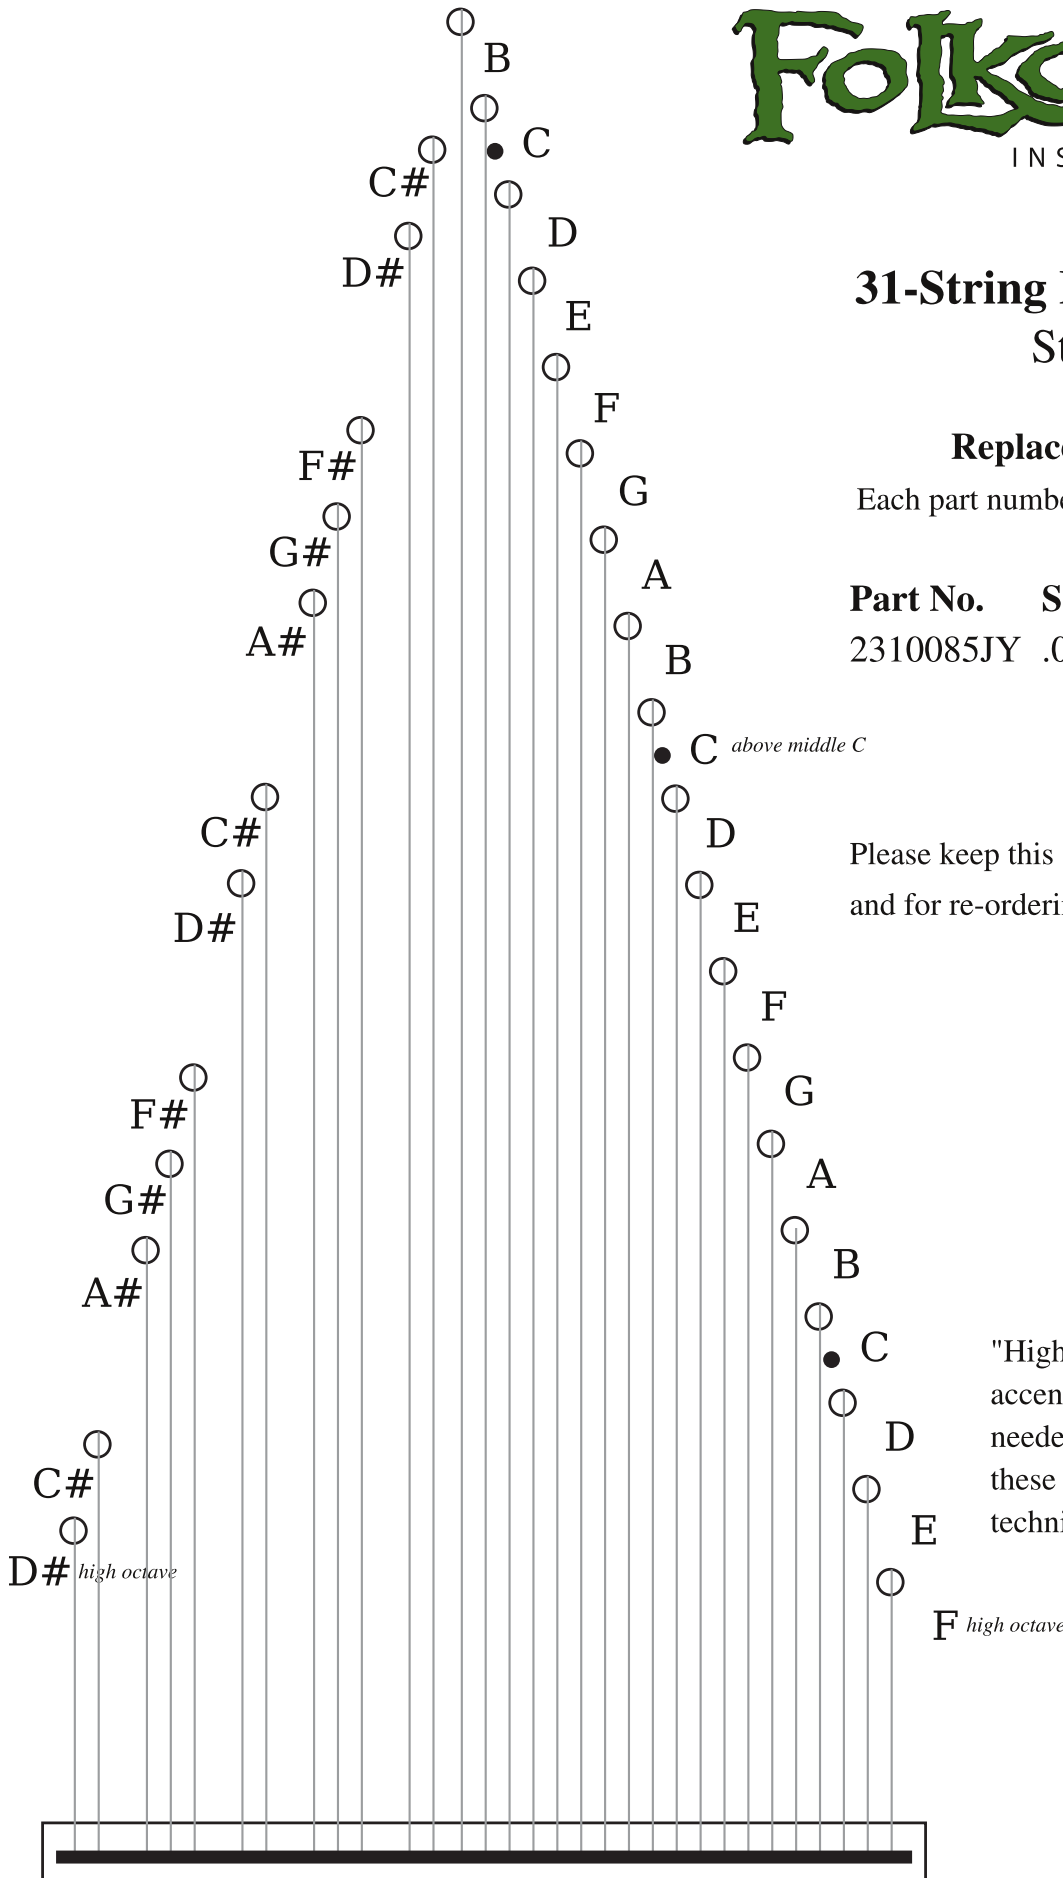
Folk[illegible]

INS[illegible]

31-String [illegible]

St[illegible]

Replac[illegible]

Each part numb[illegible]

Part No. S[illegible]

2310085JY .0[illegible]

Please keep this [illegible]

and for re-orderi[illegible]

"High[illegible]

accen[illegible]

neede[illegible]

these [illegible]

techni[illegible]

B
C
C#
D
D#
E
F
F#
G
G#
A
A#
B
C above middle C
C#
D
D#
E
F
F#
G
G#
A
A#
B
C
C#
D
D# high octave
E
F high octave